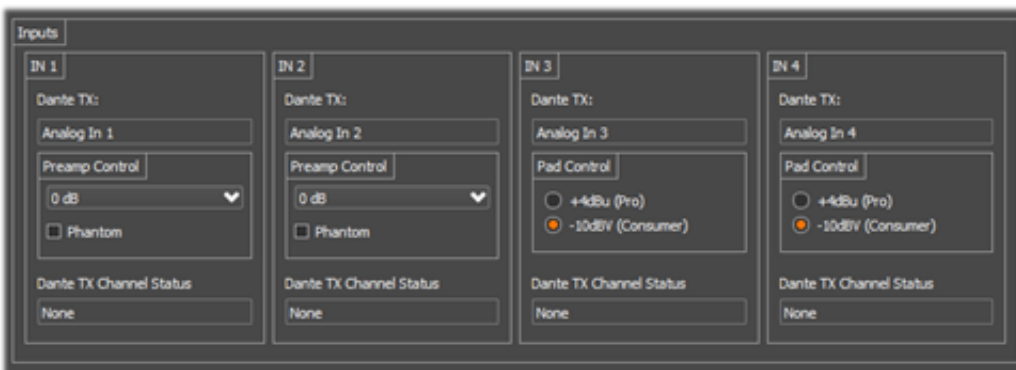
Inputs

IN 1

Dante TX:

Analog In 1

Preamp Control

0 dB

Phantom

Dante TX Channel Status

None

IN 2

Dante TX:

Analog In 2

Preamp Control

0 dB

Phantom

Dante TX Channel Status

None

IN 3

Dante TX:

Analog In 3

Pad Control

+4dBu (Pro)

-10dBV (Consumer)

Dante TX Channel Status

None

IN 4

Dante TX:

Analog In 4

Pad Control

+4dBu (Pro)

-10dBV (Consumer)

Dante TX Channel Status

None